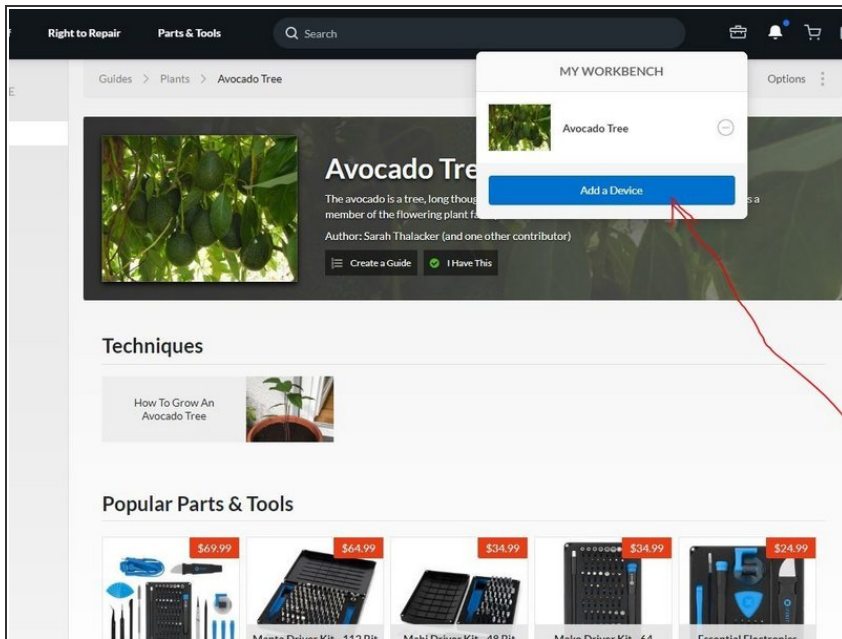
Right to Repair Parts & Tools Search

Guides > Plants > Avocado Tree

Options

MY WORKBENCH

Avocado Tree

Add a Device

Avocado Tre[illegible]

The avocado is a tree, long thoug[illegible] s a member of the flowering plant fa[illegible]

Author: Sarah Thalacker (and one other contributor)

Create a Guide I Have This

Techniques

How To Grow An Avocado Tree

Popular Parts & Tools

$69.99

$64.99

$34.99

$34.99

$24.99

Manta Driver Kit - 112 Bit

Mahi Driver Kit - 48 Bit

Moko Driver Kit - 64

Essential Electronics